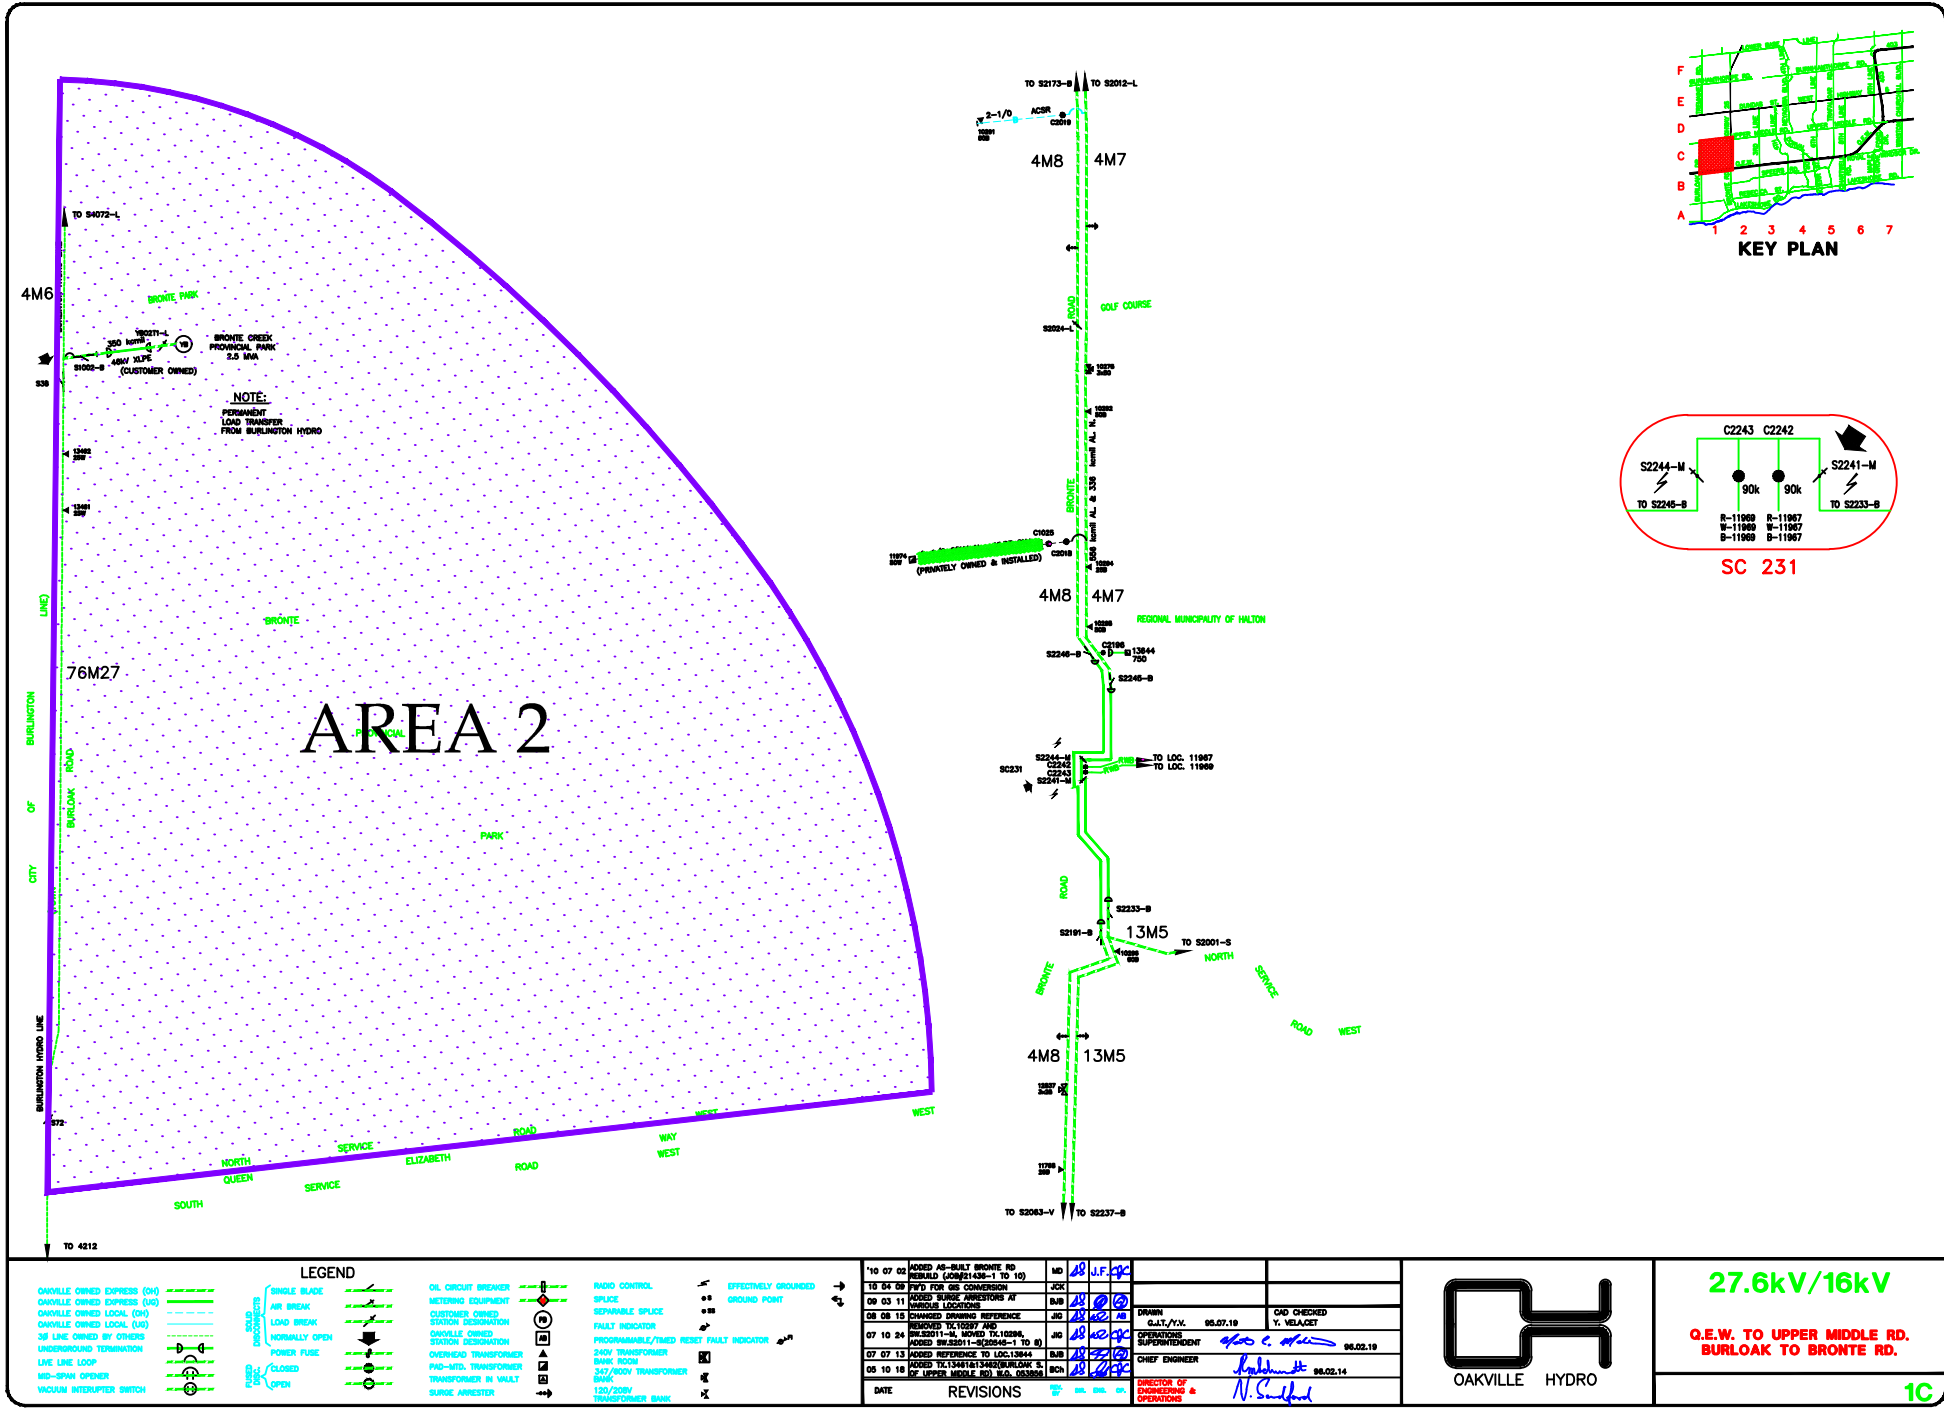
KEY PLAN

F
E
D
C
B
A
1 2 3 4 5 6 7

TO S2173–B TO S2012–L
2–1/0 ACSR
C2019
4M8 4M7
GOLF COURSE
S2024–L
ROAD
BRONTE
(PRIVATELY OWNED & INSTALLED)
C1025
C2018
4M8 4M7
REGIONAL MUNICIPALITY OF HALTON
S2246–B
C2196
13644 750
S2245–B
S2244–M
C2242
C2243
S2241–M
SC231
TO LOC. 11967
TO LOC. 11969
ROAD
S2233–B
S2191–B
13M5
TO S2001–S
NORTH
SERVICE
ROAD
WEST
BRONTE
4M8 13M5
TO S2063–V TO S2237–B

C2243 C2242
S2244–M
S2241–M
90k 90k
TO S2245–B
TO S2233–B
R–11969 W–11969 B–11969
R–11967 W–11967 B–11967
SC 231

TO S4072–L
4M6
BRONTE PARK
350 kcmil
Y8027I–L
S1002–B
46kV XLPE (CUSTOMER OWNED)
BRONTE CREEK PROVINCIAL PARK 2.5 MVA
NOTE:
PERMANENT LOAD TRANSFER FROM BURLINGTON HYDRO
S38
76M27
BRONTE
AREA 2
PROVINCIAL
PARK
BURLINGTON
OF
CITY
LINE
BURLOAK
ROAD
BURLINGTON HYDRO LINE
NORTH
SERVICE
ROAD
WEST
QUEEN
ELIZABETH
WAY
WEST
SOUTH
SERVICE
ROAD
WEST
TO 4212

LEGEND
OAKVILLE OWNED EXPRESS (OH)
OAKVILLE OWNED EXPRESS (UG)
OAKVILLE OWNED LOCAL (OH)
OAKVILLE OWNED LOCAL (UG)
3Ø LINE OWNED BY OTHERS
UNDERGROUND TERMINATION
LINE LINE LOOP
MID–SPAN OPENER
VACUUM INTERUPTER SWITCH
SOLID DISCONNECTS
SINGLE BLADE
AIR BREAK
LOAD BREAK
NORMALLY OPEN
POWER FUSE
FUSED DISC.
CLOSED
OPEN
OIL CIRCUIT BREAKER
METERING EQUIPMENT
CUSTOMER OWNED STATION DESIGNATION
OAKVILLE OWNED STATION DESIGNATION
OVERHEAD TRANSFORMER
PAD–MTD. TRANSFORMER
TRANSFORMER IN VAULT
SURGE ARRESTER
RADIO CONTROL
SPLICE
SEPARABLE SPLICE
FAULT INDICATOR
PROGRAMMABLE/TIMED RESET FAULT INDICATOR
240V TRANSFORMER BANK ROOM
347/600V TRANSFORMER BANK
120/208V TRANSFORMER BANK
EFFECTIVELY GROUNDED
GROUND POINT

| | | | | |
|---|---|---|---|---|
| '10 07 02 | ADDED AS–BUILT BRONTE RD REBUILD (JOB#21436–1 TO 10) | MD | | J.F. |
| 10 04 09 | FWD FOR GIS CONVERSION | JCK | | |
| 09 03 11 | ADDED SURGE ARRESTORS AT VARIOUS LOCATIONS | BJB | | |
| 08 08 15 | CHANGED DRAWING REFERENCE | JIG | | AB |
| 07 10 24 | REMOVED TX.10297 AND SW.S2011–M, MOVED TX.10298, ADDED SW.S2011–S(20646–1 TO 8) | JIG | | |
| 07 07 13 | ADDED REFERENCE TO LOC.13644 | BJB | | |
| 05 10 18 | ADDED TX.13461&13462(BURLOAK & UPPER MIDDLE RD) W.O. 053886 | BCh | | |
| DATE | REVISIONS | | | |

DRAWN G.J.T./Y.V. 96.07.19
CAD CHECKED Y. VELA,CET
OPERATIONS SUPERINTENDENT 96.02.19
CHIEF ENGINEER 96.02.14
DIRECTOR OF ENGINEERING & OPERATIONS

OAKVILLE HYDRO

27.6kV/16kV
Q.E.W. TO UPPER MIDDLE RD.
BURLOAK TO BRONTE RD.
1C